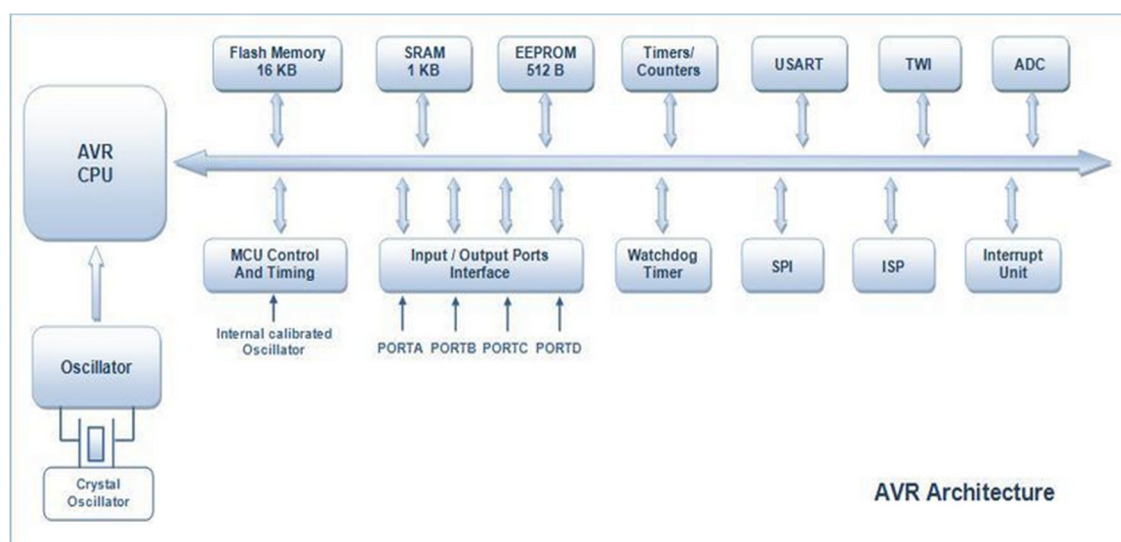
Flash Memory 16 KB

SRAM 1 KB

EEPROM 512 B

Timers/ Counters

USART

TWI

ADC

AVR CPU

MCU Control And Timing

Internal calibrated Oscillator

Input / Output Ports Interface

PORTA PORTB PORTC PORTD

Watchdog Timer

SPI

ISP

Interrupt Unit

Oscillator

Crystal Oscillator

AVR Architecture